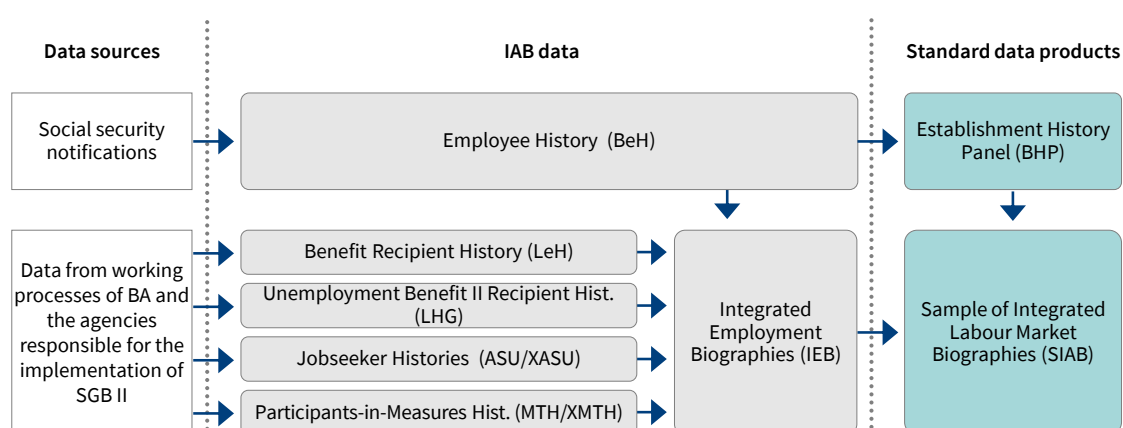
Data sources

IAB data

Standard data products

Social security notifications

Employee History (BeH)

Establishment History Panel (BHP)

Data from working processes of BA and the agencies responsible for the implementation of SGB II

Benefit Recipient History (LeH)

Unemployment Benefit II Recipient Hist. (LHG)

Jobseeker Histories (ASU/XASU)

Participants-in-Measures Hist. (MTH/XMTH)

Integrated Employment Biographies (IEB)

Sample of Integrated Labour Market Biographies (SIAB)